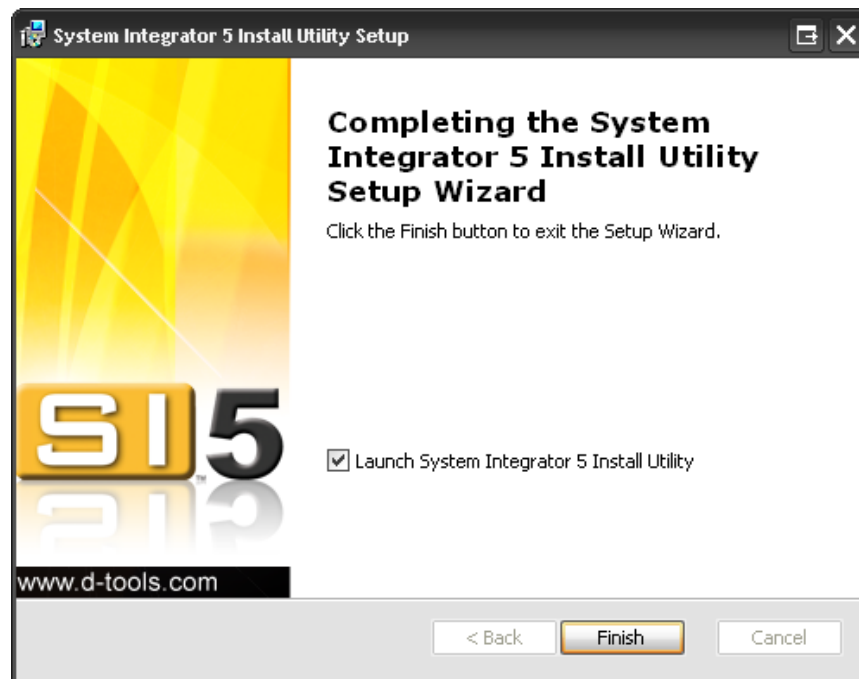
System Integrator 5 Install Utility Setup

Completing the System Integrator 5 Install Utility Setup Wizard

Click the Finish button to exit the Setup Wizard.

SI 5 TM

☑ Launch System Integrator 5 Install Utility

www.d-tools.com

< Back

Finish

Cancel